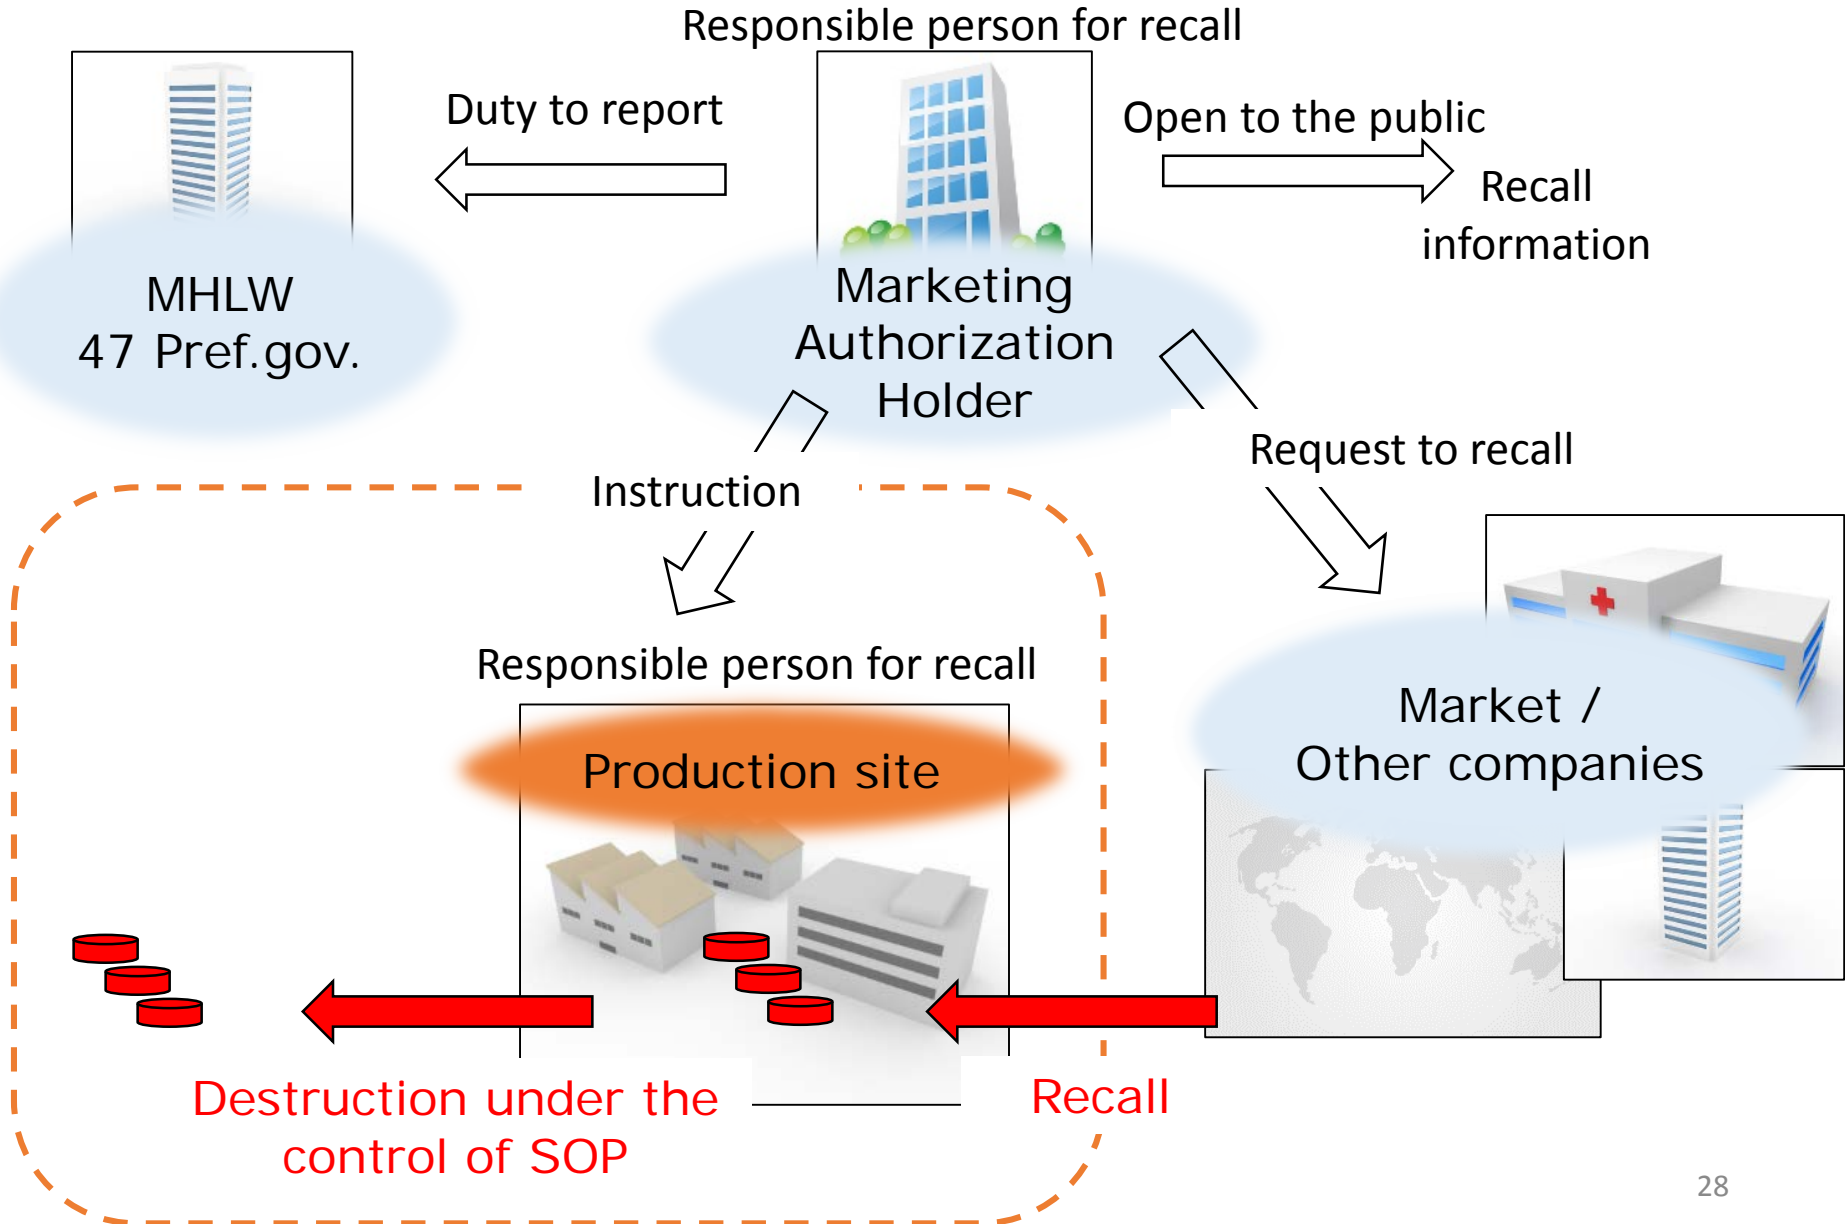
Responsible person for recall

Duty to report

Open to the public

Recall information

MHLW
47 Pref.gov.

Marketing Authorization Holder

Instruction

Request to recall

Responsible person for recall

Production site

Market / Other companies

Destruction under the control of SOP

Recall

28